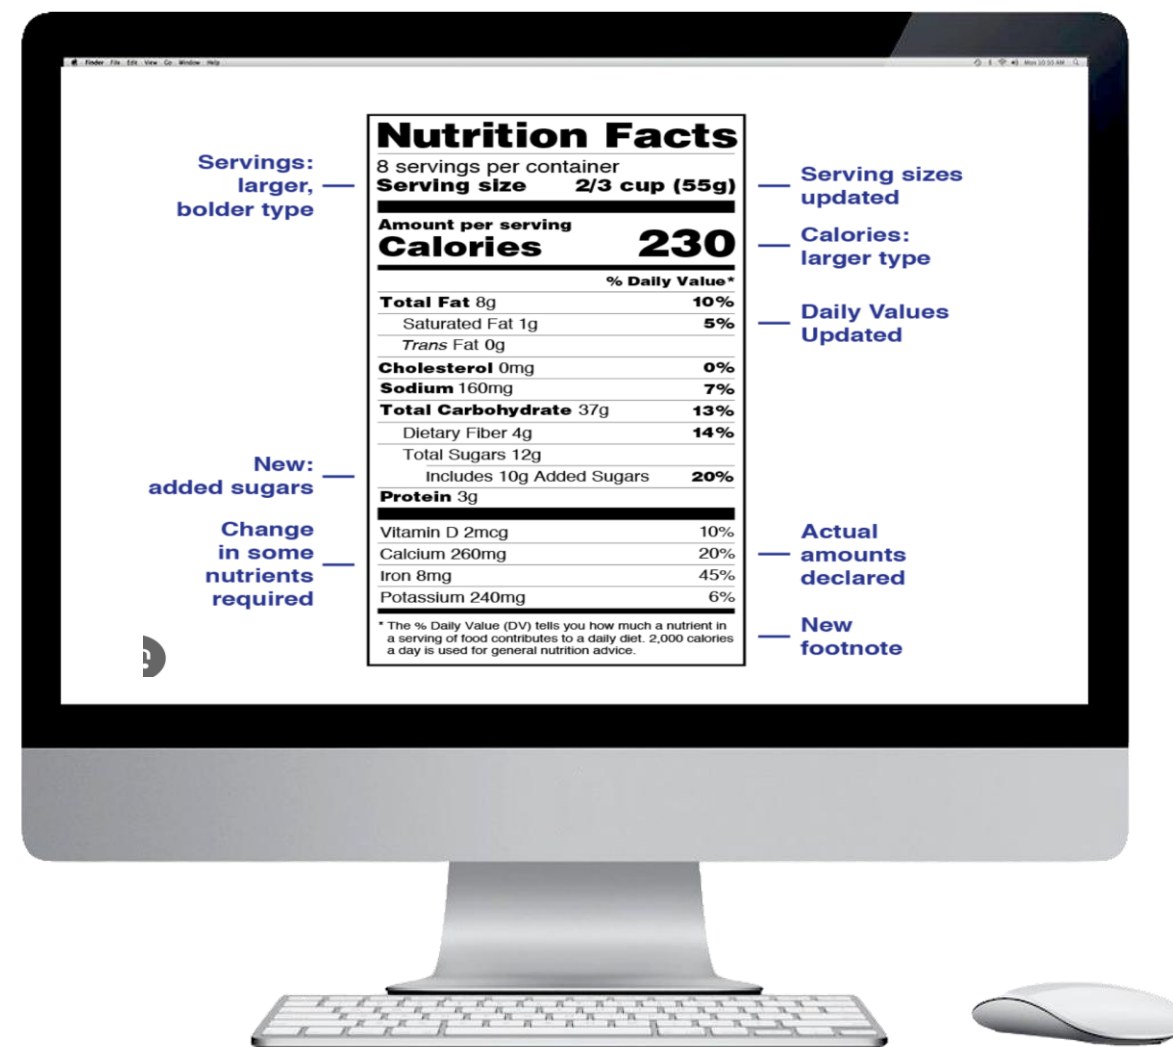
Finder File Edit View Go Window Help

Nutrition Facts
8 servings per container
Serving size 2/3 cup (55g)

Amount per serving
Calories 230

% Daily Value*

| | |
|---|---|
| Total Fat 8g | 10% |
| Saturated Fat 1g | 5% |
| Trans Fat 0g | |
| Cholesterol 0mg | 0% |
| Sodium 160mg | 7% |
| Total Carbohydrate 37g | 13% |
| Dietary Fiber 4g | 14% |
| Total Sugars 12g | |
| Includes 10g Added Sugars | 20% |
| Protein 3g | |
| Vitamin D 2mcg | 10% |
| Calcium 260mg | 20% |
| Iron 8mg | 45% |
| Potassium 240mg | 6% |

* The % Daily Value (DV) tells you how much a nutrient in a serving of food contributes to a daily diet. 2,000 calories a day is used for general nutrition advice.

Servings: larger, bolder type

Serving sizes updated

Calories: larger type

Daily Values Updated

New: added sugars

Change in some nutrients required

Actual amounts declared

New footnote